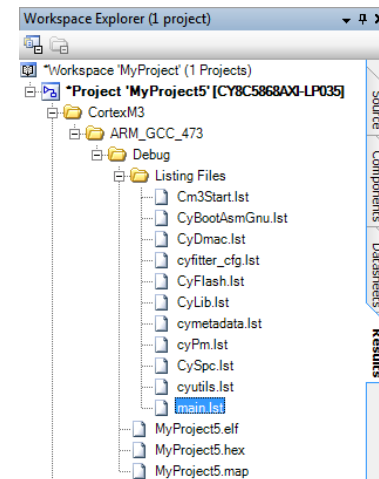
Workspace Explorer (1 project)

'Workspace 'MyProject' (1 Projects)
*Project 'MyProject5' [CY8C5868AXI-LP035]
CortexM3
ARM_GCC_473
Debug
Listing Files
Cm3Start.lst
CyBootAsmGnu.lst
CyDmac.lst
cyfitter_cfg.lst
CyFlash.lst
CyLib.lst
cymetadata.lst
cyPm.lst
CySpc.lst
cyutils.lst
main.lst
MyProject5.elf
MyProject5.hex
MyProject5.map

Source
Components
Datasheets
Results